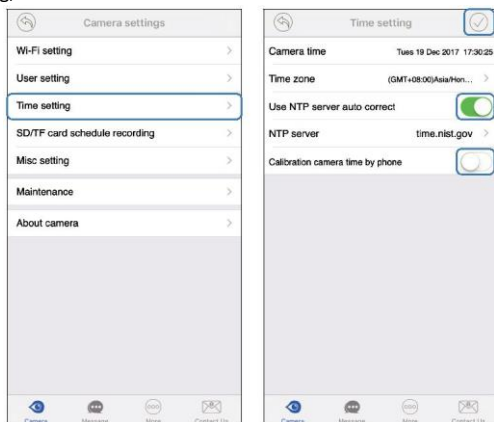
Camera settings

Wi-Fi setting

User setting

Time setting

SD/TF card schedule recording

Misc setting

Maintenance

About camera

Camera Message More Contact Us

Time setting

Camera time Tues 19 Dec 2017 17:30:25

Time zone (GMT+08:00)Asia/Hon...

Use NTP server auto correct

NTP server time.nist.gov

Calibration camera time by phone

Camera Message More Contact Us